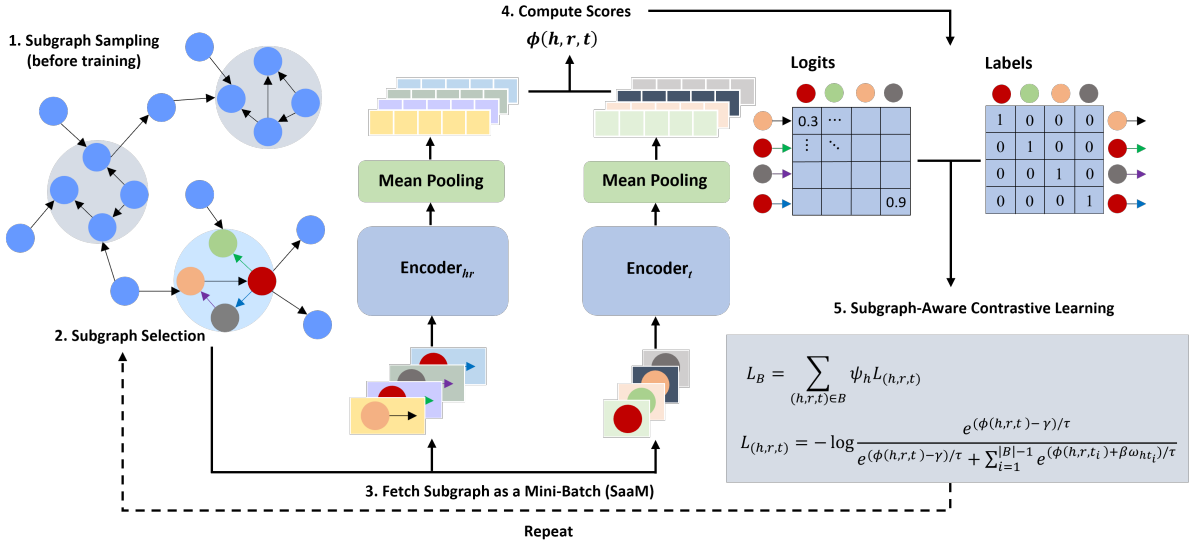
4. Compute Scores

$\phi(h,r,t)$

1. Subgraph Sampling (before training)

Logits

Labels

| 0.3 | $\cdots$ | | |
|---|---|---|---|
| $\vdots$ | $\ddots$ | | |
| | | | |
| | | | 0.9 |

| 1 | 0 | 0 | 0 |
|---|---|---|---|
| 0 | 1 | 0 | 0 |
| 0 | 0 | 1 | 0 |
| 0 | 0 | 0 | 1 |

Mean Pooling

Mean Pooling

Encoder$_{hr}$

Encoder$_{t}$

5. Subgraph-Aware Contrastive Learning

2. Subgraph Selection

$L_B = \sum_{(h,r,t)\in B} \psi_h L_{(h,r,t)}$

$L_{(h,r,t)} = -\log \frac{e^{(\phi(h,r,t)-\gamma)/\tau}}{e^{(\phi(h,r,t)-\gamma)/\tau} + \sum_{i=1}^{|B|-1} e^{(\phi(h,r,t_i)+\beta\omega_{ht_i})/\tau}}$

3. Fetch Subgraph as a Mini-Batch (SaaM)

Repeat